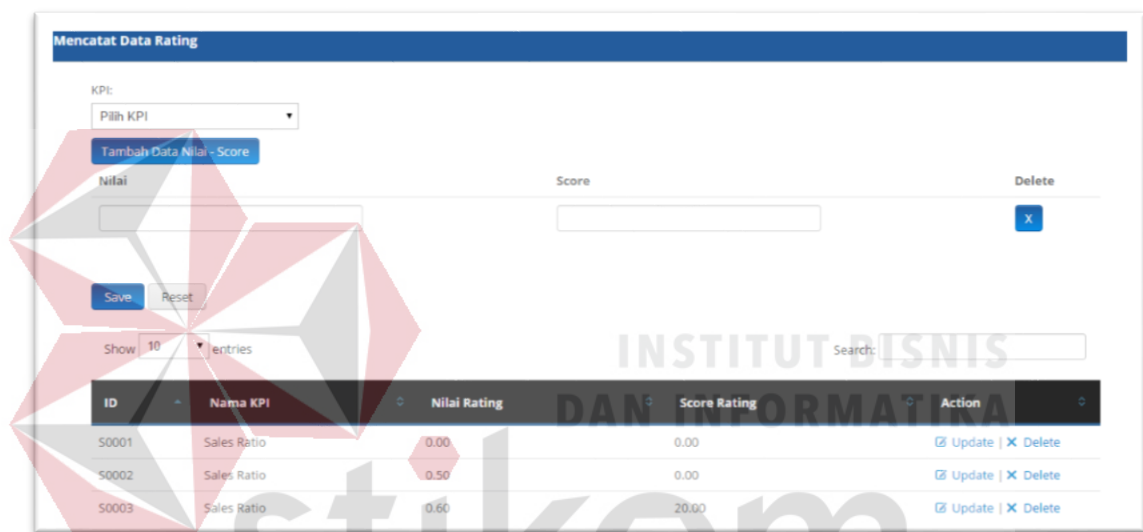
Mencatat Data Rating

KPI:

Pilih KPI

Tambah Data Nilai - Score

Nilai

Score

Delete

X

Save Reset

Show 10 entries

Search:

INSTITUT BISNIS DAN INFORMATIKA

| ID | Nama KPI | Nilai Rating | Score Rating | Action |
|---|---|---|---|---|
| S0001 | Sales Ratio | 0.00 | 0.00 | Update \| ✕ Delete |
| S0002 | Sales Ratio | 0.50 | 0.00 | Update \| ✕ Delete |
| S0003 | Sales Ratio | 0.60 | 20.00 | Update \| ✕ Delete |

stikom